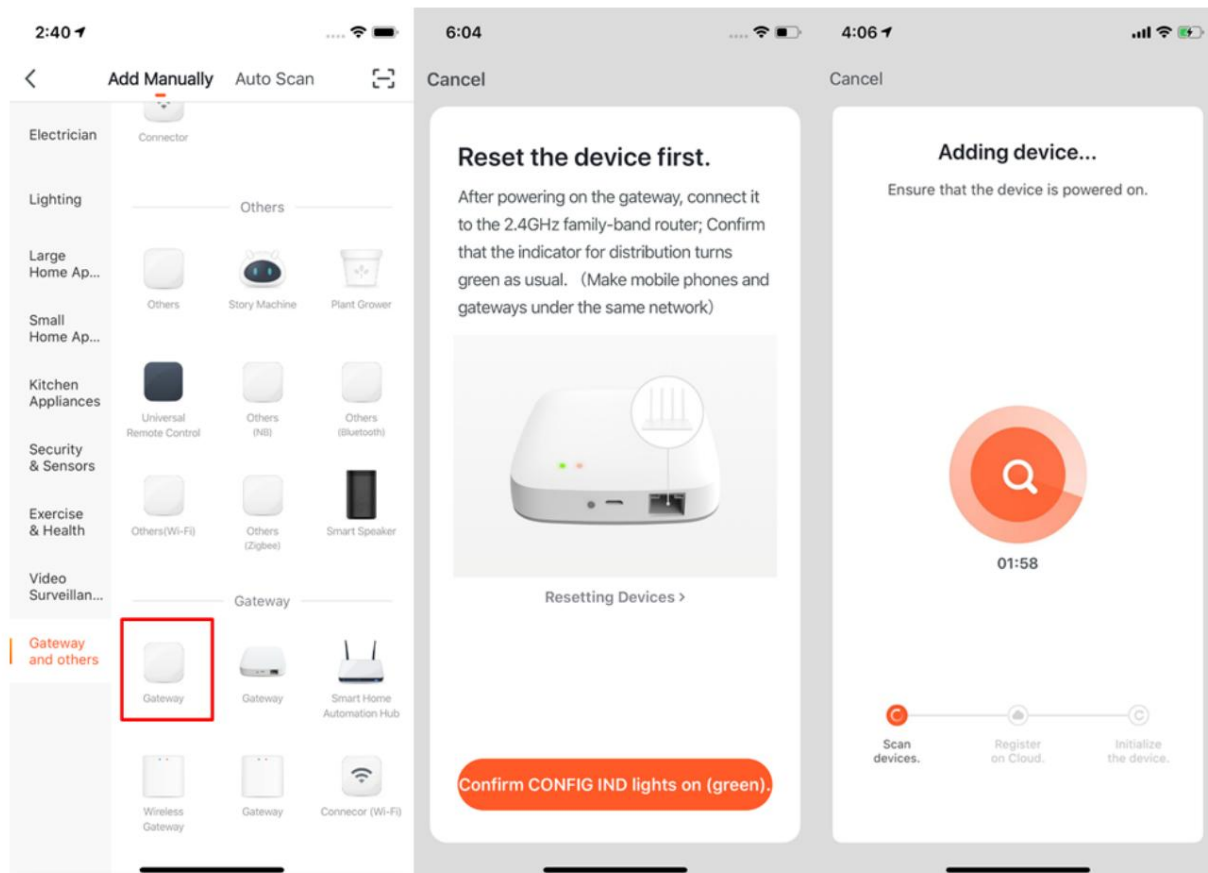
2:40

Add Manually Auto Scan

Electrician

Lighting

Large Home Ap...

Small Home Ap...

Kitchen Appliances

Security & Sensors

Exercise & Health

Video Surveillan...

Gateway and others

Connector

Others

Others

Story Machine

Plant Grower

Universal Remote Control

Others (NB)

Others (Bluetooth)

Others(Wi-Fi)

Others (Zigbee)

Smart Speaker

Gateway

Gateway

Gateway

Smart Home Automation Hub

Wireless Gateway

Gateway

Connecor (Wi-Fi)

6:04

Cancel

Reset the device first.

After powering on the gateway, connect it to the 2.4GHz family-band router; Confirm that the indicator for distribution turns green as usual. (Make mobile phones and gateways under the same network)

Resetting Devices >

Confirm CONFIG IND lights on (green).

4:06

Cancel

Adding device...

Ensure that the device is powered on.

01:58

Scan devices.

Register on Cloud.

Initialize the device.